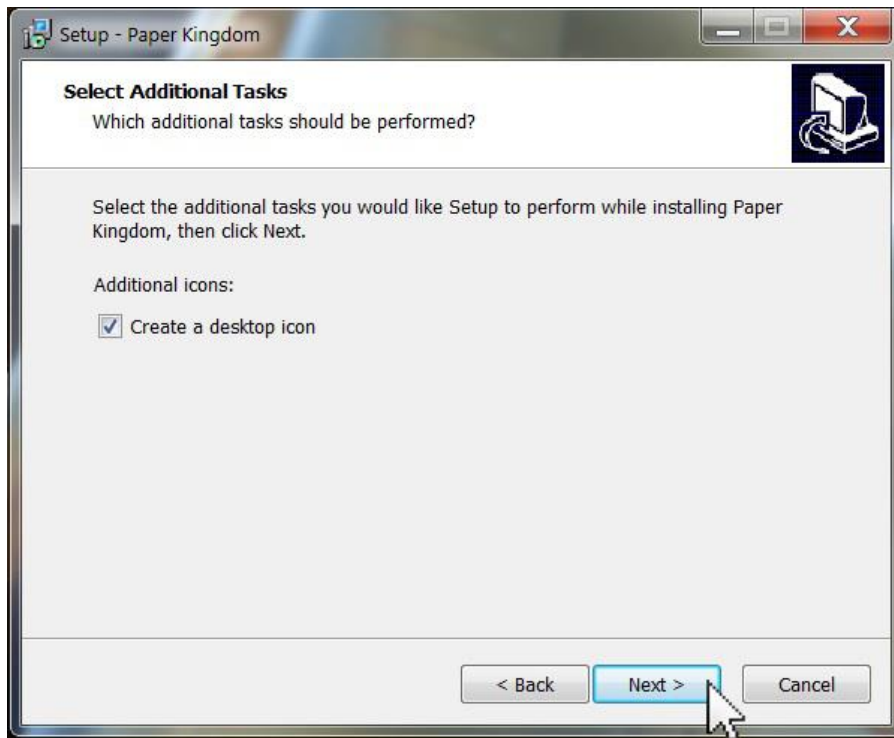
Setup - Paper Kingdom

Select Additional Tasks
Which additional tasks should be performed?

Select the additional tasks you would like Setup to perform while installing Paper Kingdom, then click Next.

Additional icons:

Create a desktop icon

< Back
Next >
Cancel